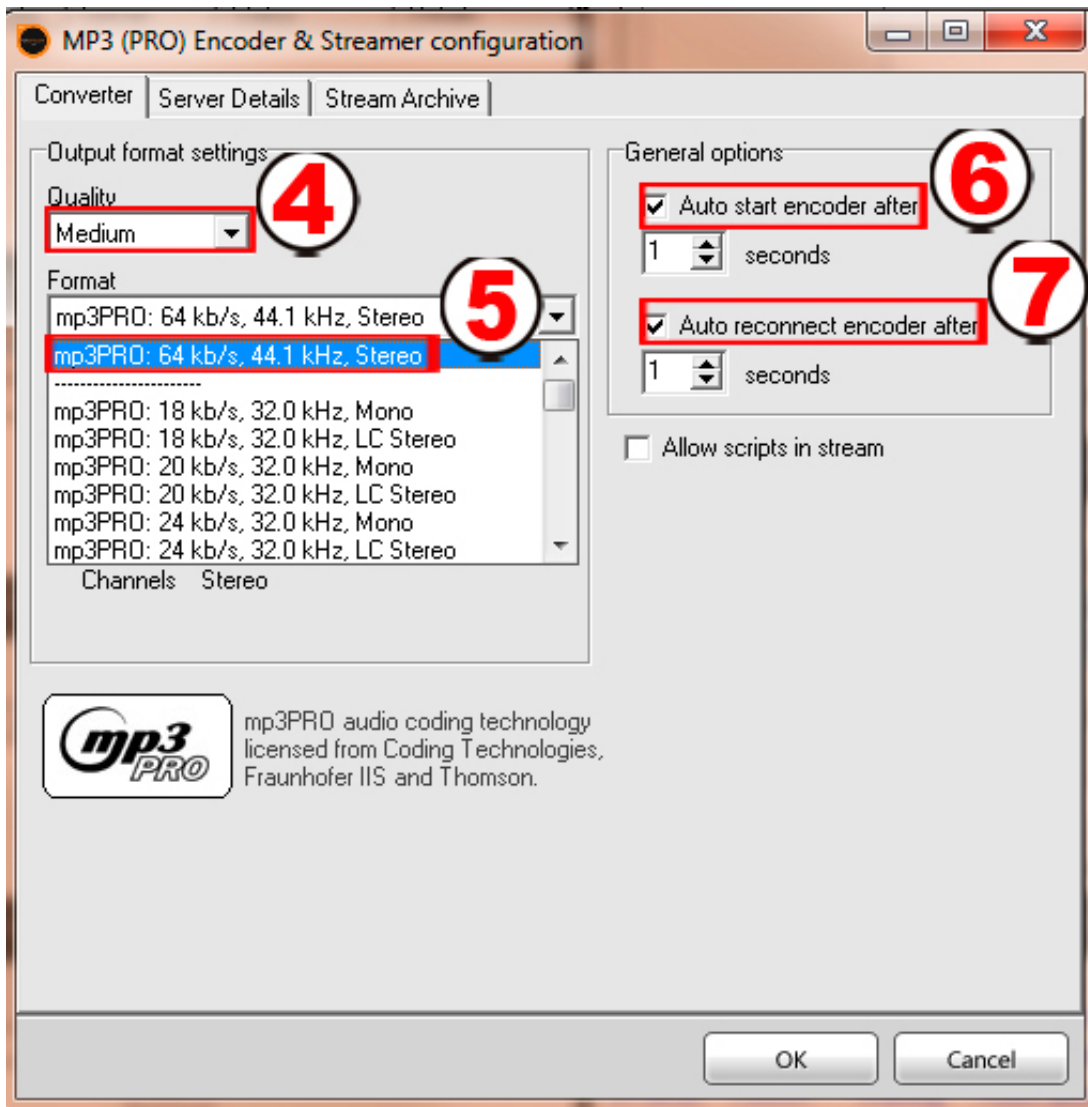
MP3 (PRO) Encoder & Streamer configuration

Converter | Server Details | Stream Archive

Output format settings

Quality
Medium

4

Format
mp3PRO: 64 kb/s, 44.1 kHz, Stereo

5

mp3PRO: 64 kb/s, 44.1 kHz, Stereo
----------------------
mp3PRO: 18 kb/s, 32.0 kHz, Mono
mp3PRO: 18 kb/s, 32.0 kHz, LC Stereo
mp3PRO: 20 kb/s, 32.0 kHz, Mono
mp3PRO: 20 kb/s, 32.0 kHz, LC Stereo
mp3PRO: 24 kb/s, 32.0 kHz, Mono
mp3PRO: 24 kb/s, 32.0 kHz, LC Stereo

Channels Stereo

General options

6

Auto start encoder after
1 seconds

7

Auto reconnect encoder after
1 seconds

Allow scripts in stream

mp3 PRO

mp3PRO audio coding technology licensed from Coding Technologies, Fraunhofer IIS and Thomson.

OK Cancel